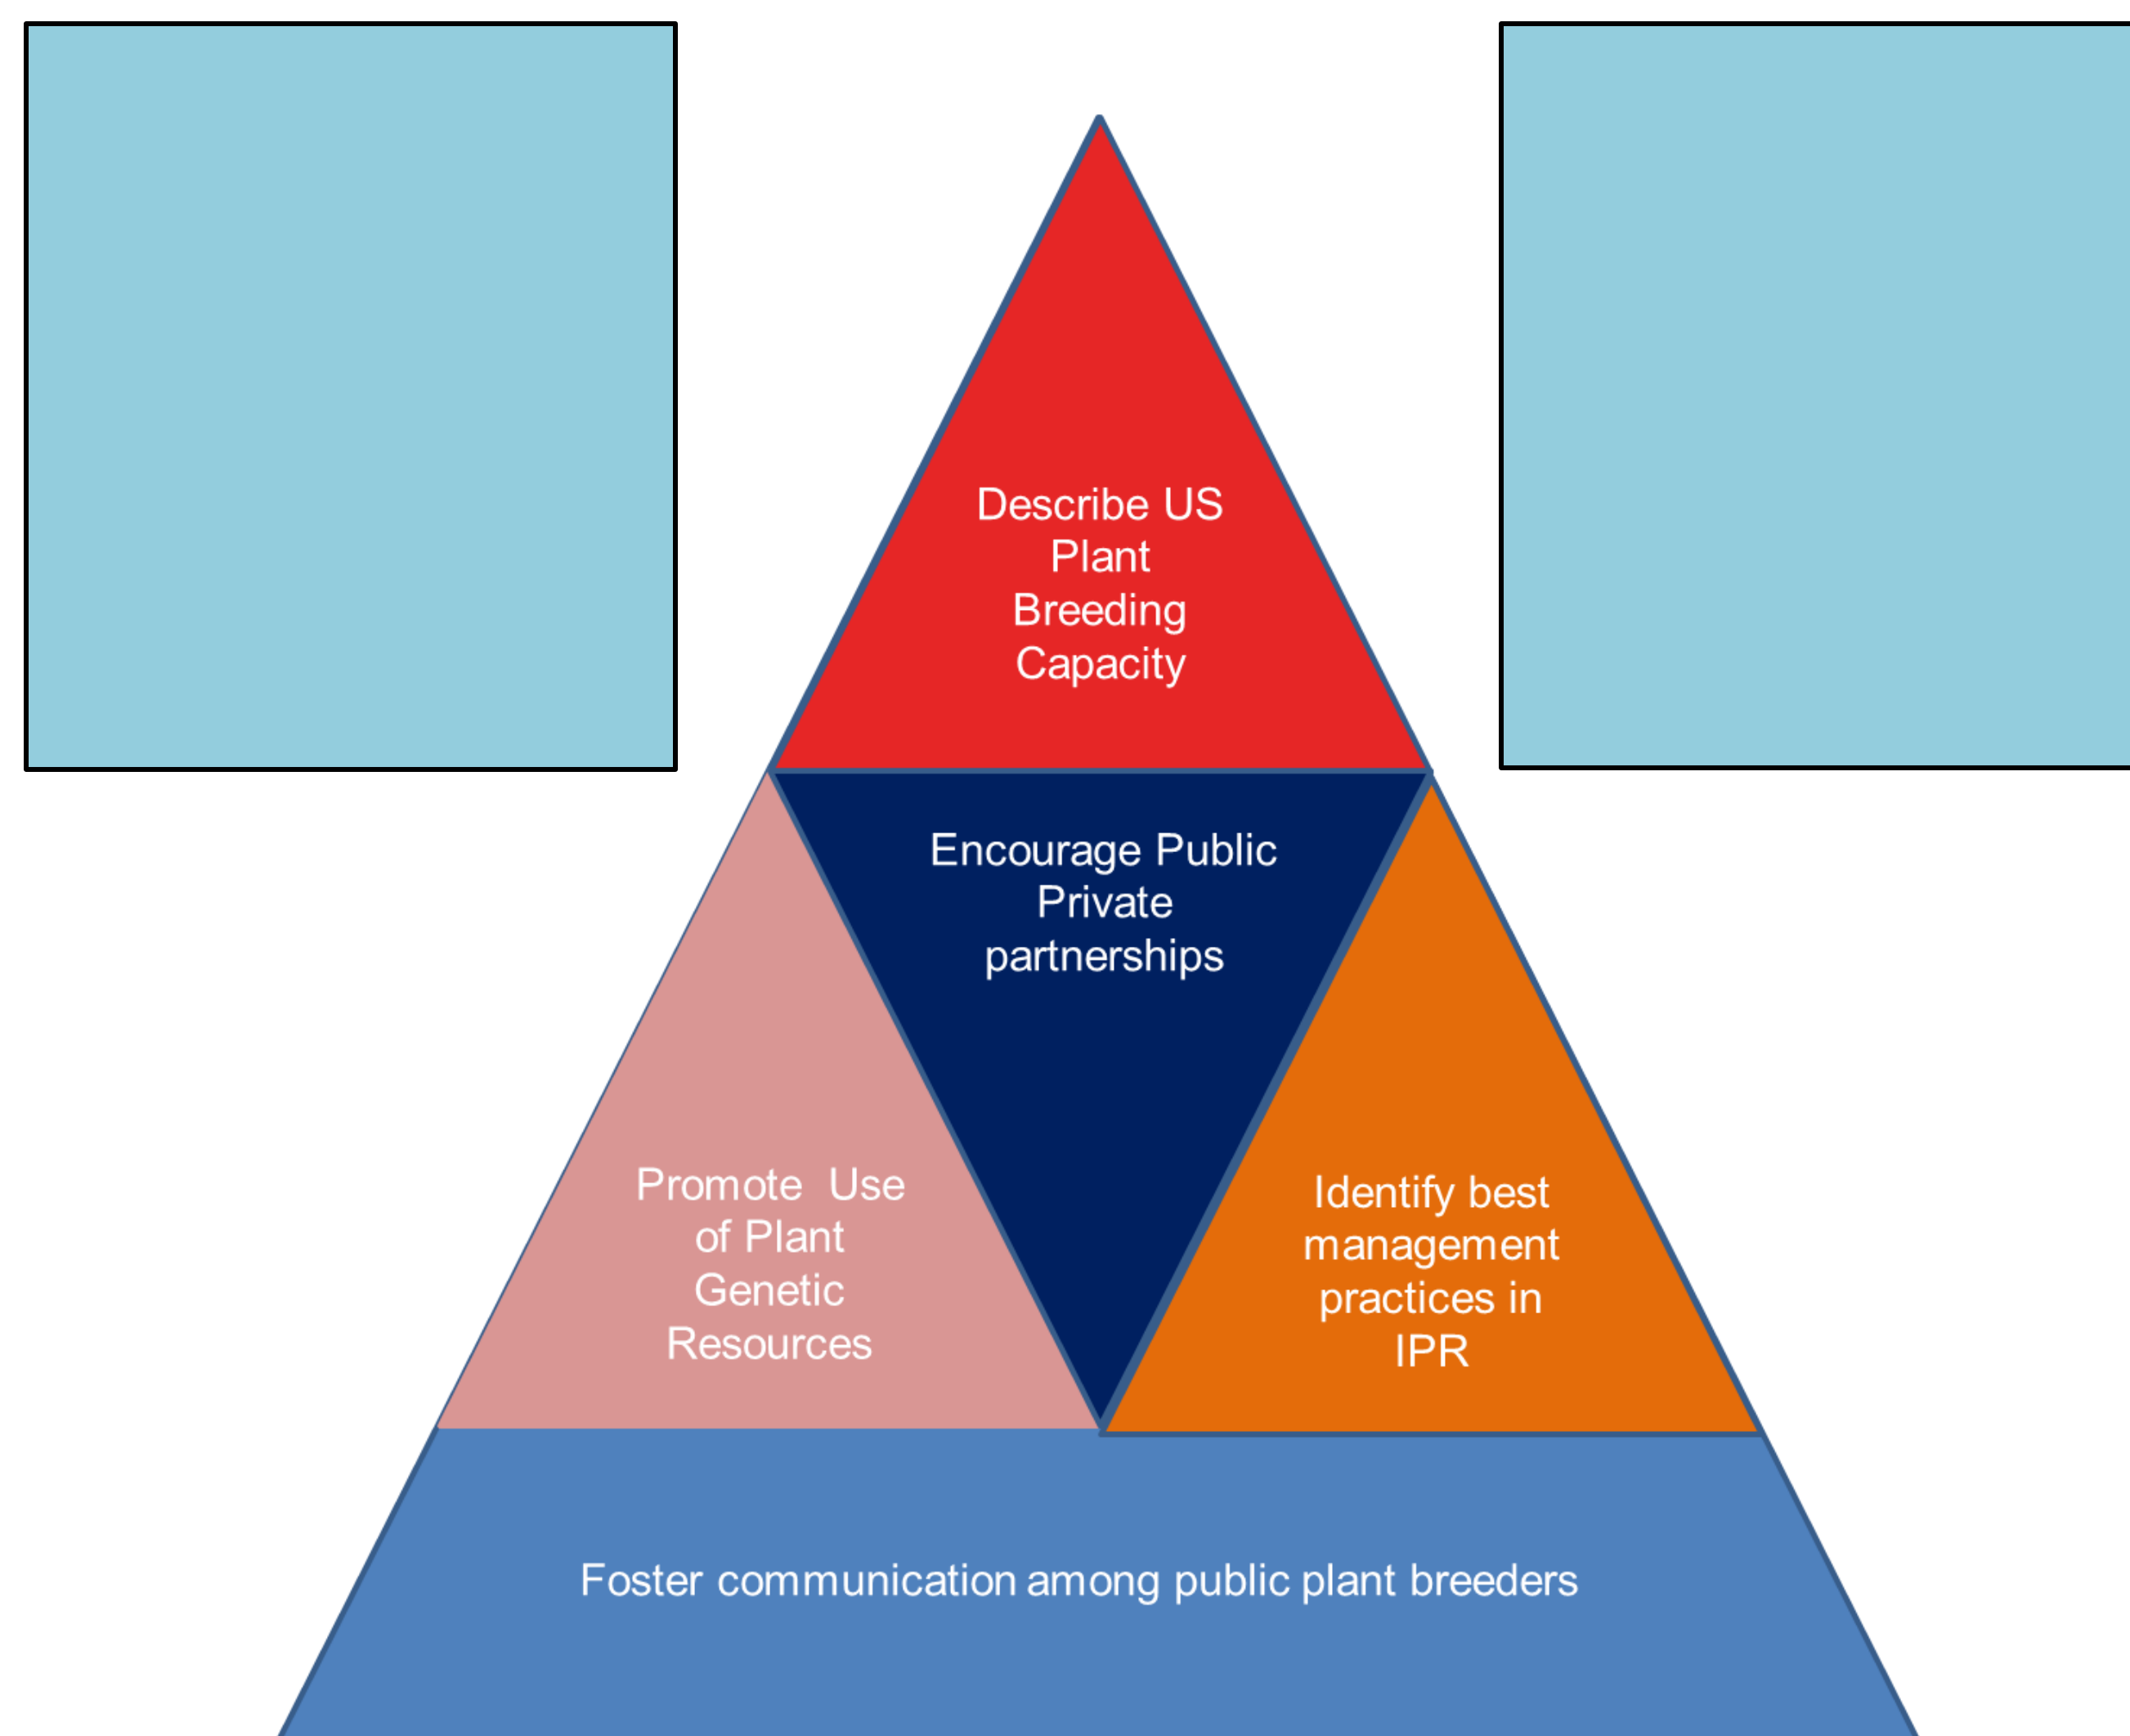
Describe US Plant Breeding Capacity

Encourage Public Private partnerships

Promote Use of Plant Genetic Resources

Identify best management practices in IPR

Foster communication among public plant breeders